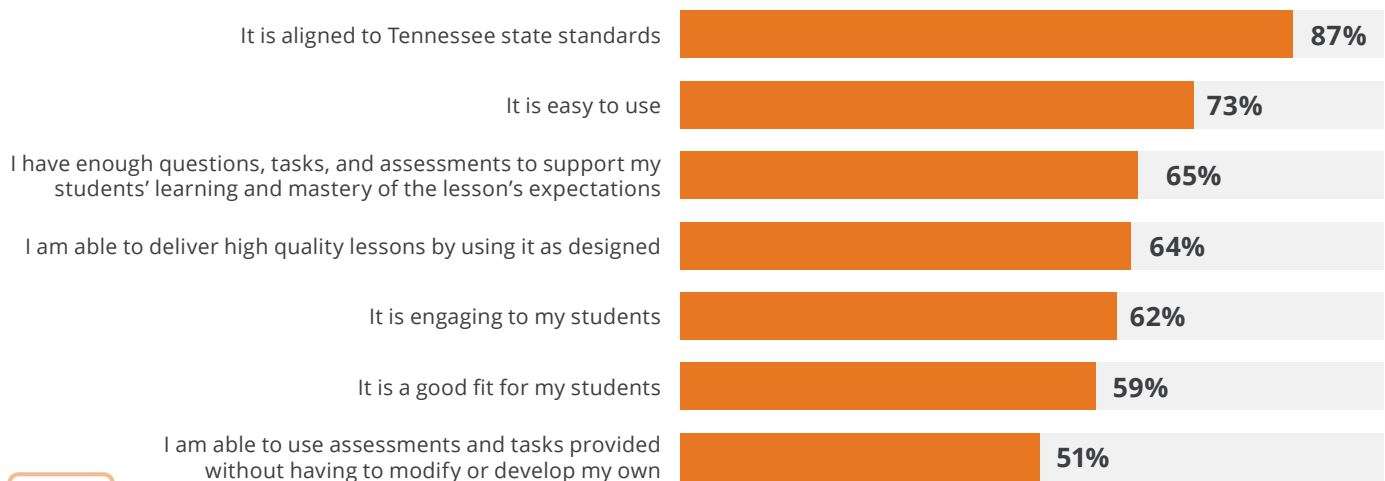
It is aligned to Tennessee state standards 87%

It is easy to use 73%

I have enough questions, tasks, and assessments to support my students' learning and mastery of the lesson's expectations 65%

I am able to deliver high quality lessons by using it as designed 64%

It is engaging to my students 62%

It is a good fit for my students 59%

I am able to use assessments and tasks provided without having to modify or develop my own 51%